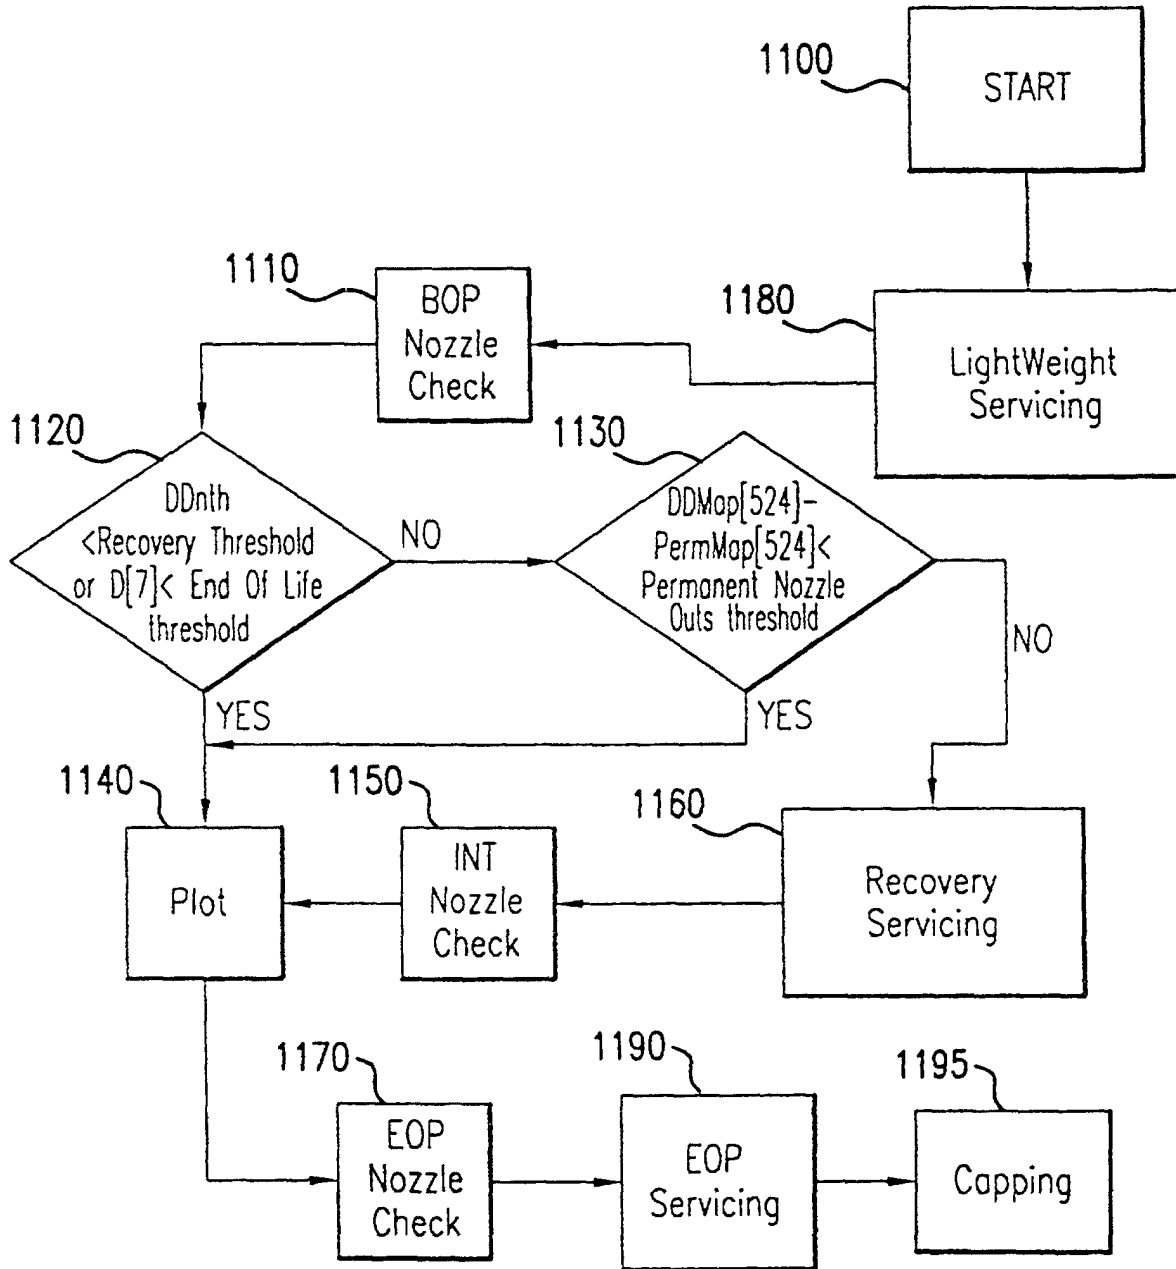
1100
START

1110
BOP Nozzle Check

1180
LightWeight Servicing

1120
DDnth <Recovery Threshold or D[7]< End Of Life threshold

NO

1130
DDMap[524]-PermMap[524]< Permanent Nozzle Outs threshold

NO

YES

YES

1140
Plot

1150
INT Nozzle Check

1160
Recovery Servicing

1170
EOP Nozzle Check

1190
EOP Servicing

1195
Capping